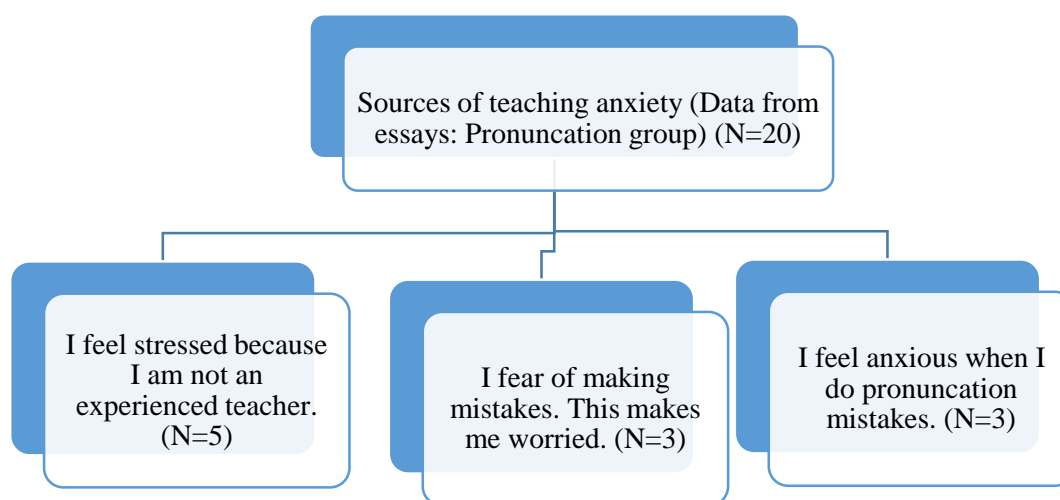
Sources of teaching anxiety (Data from essays: Pronuncation group) (N=20)

I feel stressed because I am not an experienced teacher. (N=5)

I fear of making mistakes. This makes me worried. (N=3)

I feel anxious when I do pronuncation mistakes. (N=3)